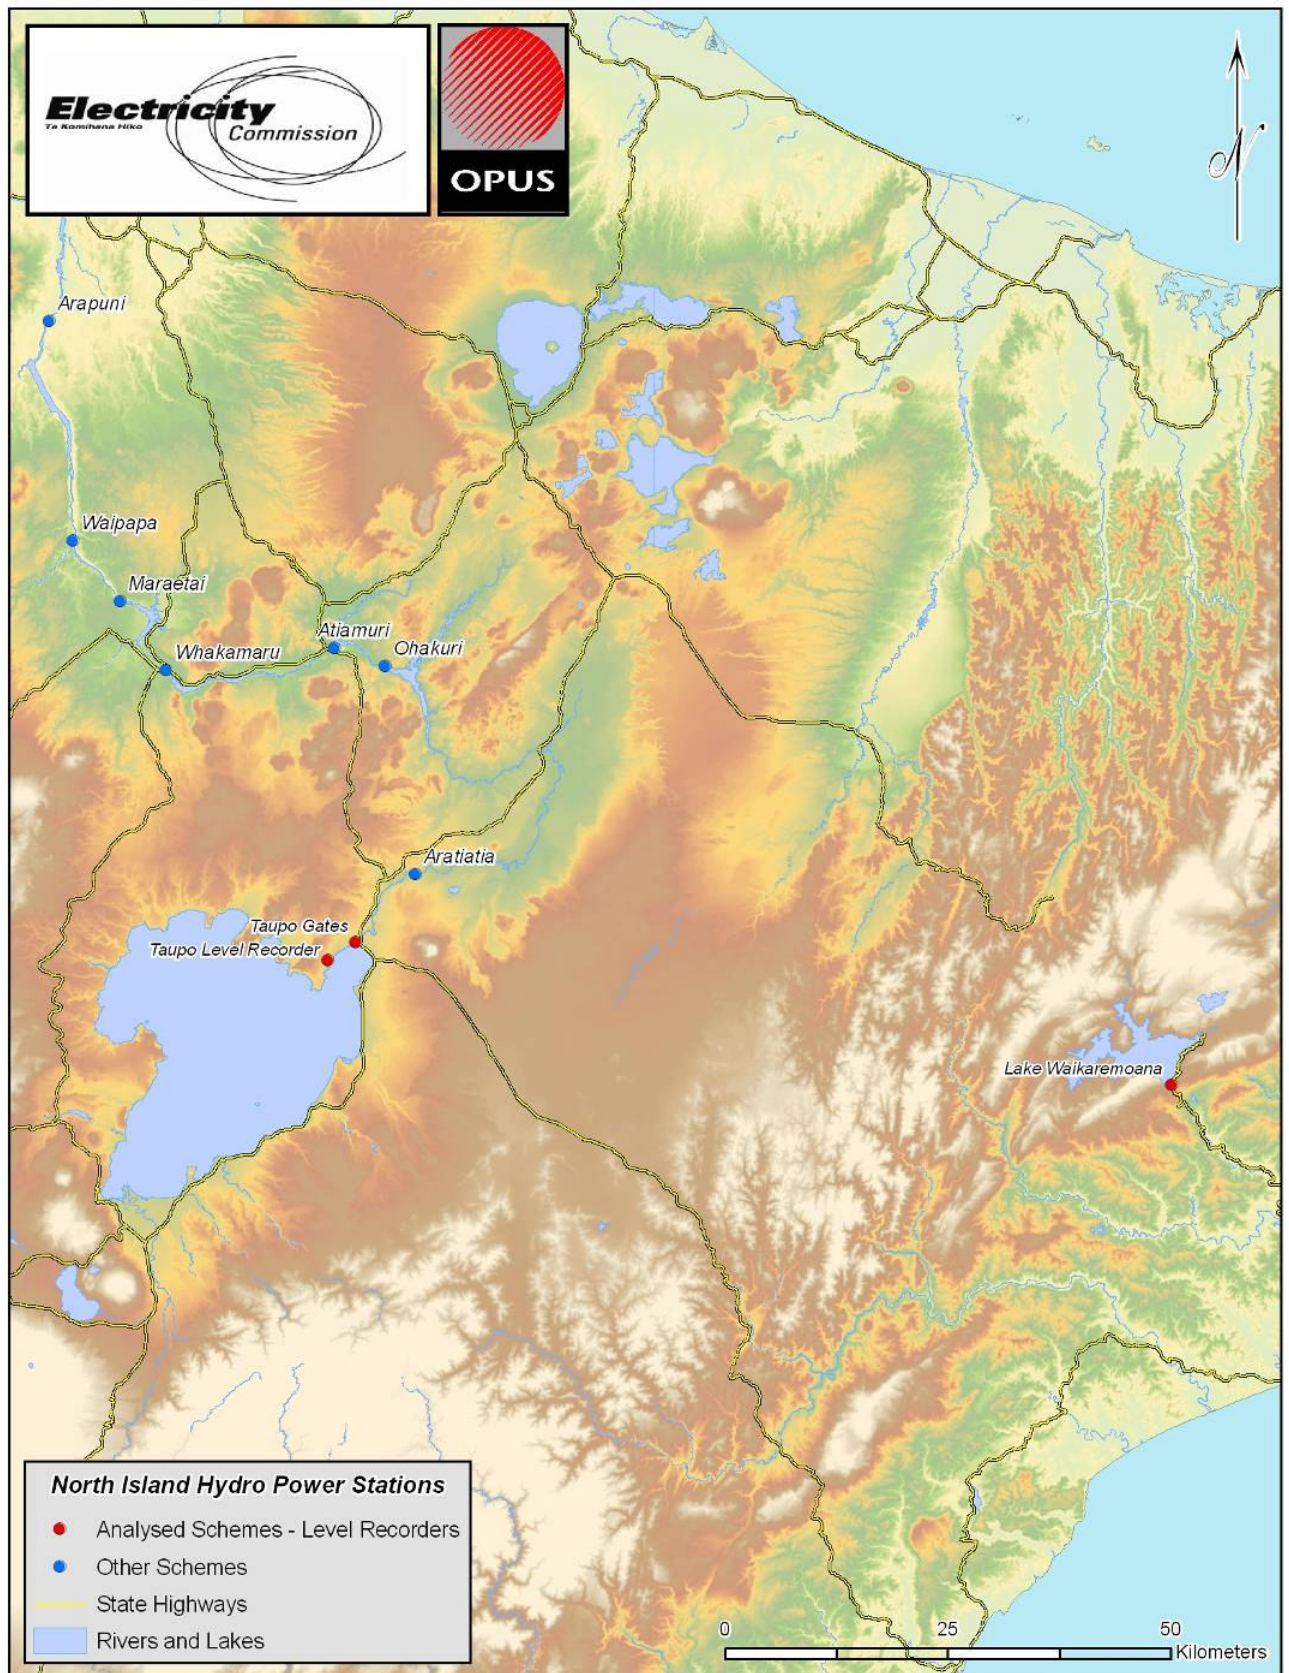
Electricity Commission
Te Komihana Hiko

OPUS

N

Arapuni
Waipapa
Maraetai
Whakamaru
Atiamuri
Ohakuri
Aratiatia
Taupo Gates
Taupo Level Recorder
Lake Waikaremoana

North Island Hydro Power Stations
Analysed Schemes - Level Recorders
Other Schemes
State Highways
Rivers and Lakes

0 25 50 Kilometers